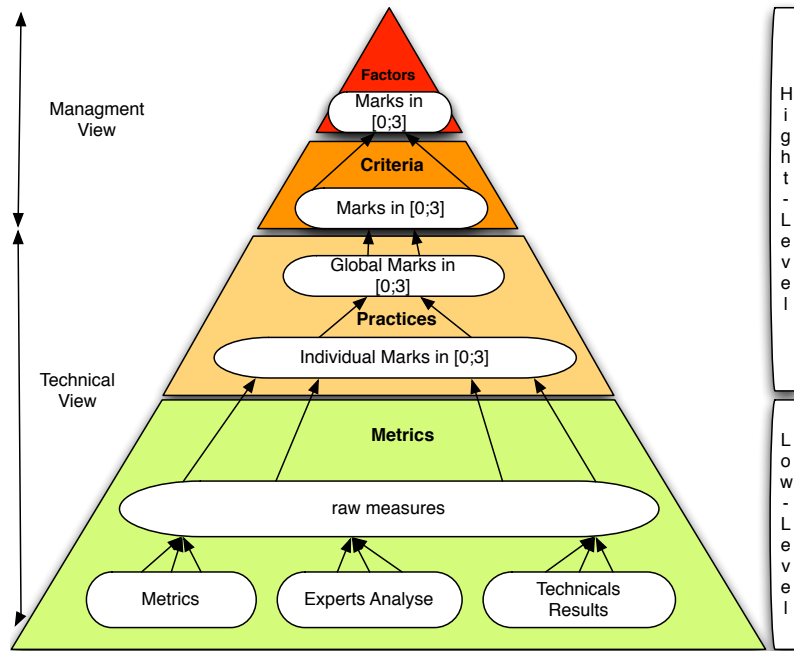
Managment View

Technical View

Factors

Marks in [0;3]

Criteria

Marks in [0;3]

Global Marks in [0;3]

Practices

Individual Marks in [0;3]

Metrics

raw measures

Metrics

Experts Analyse

Technicals Results

Hight-Level

Low-Level